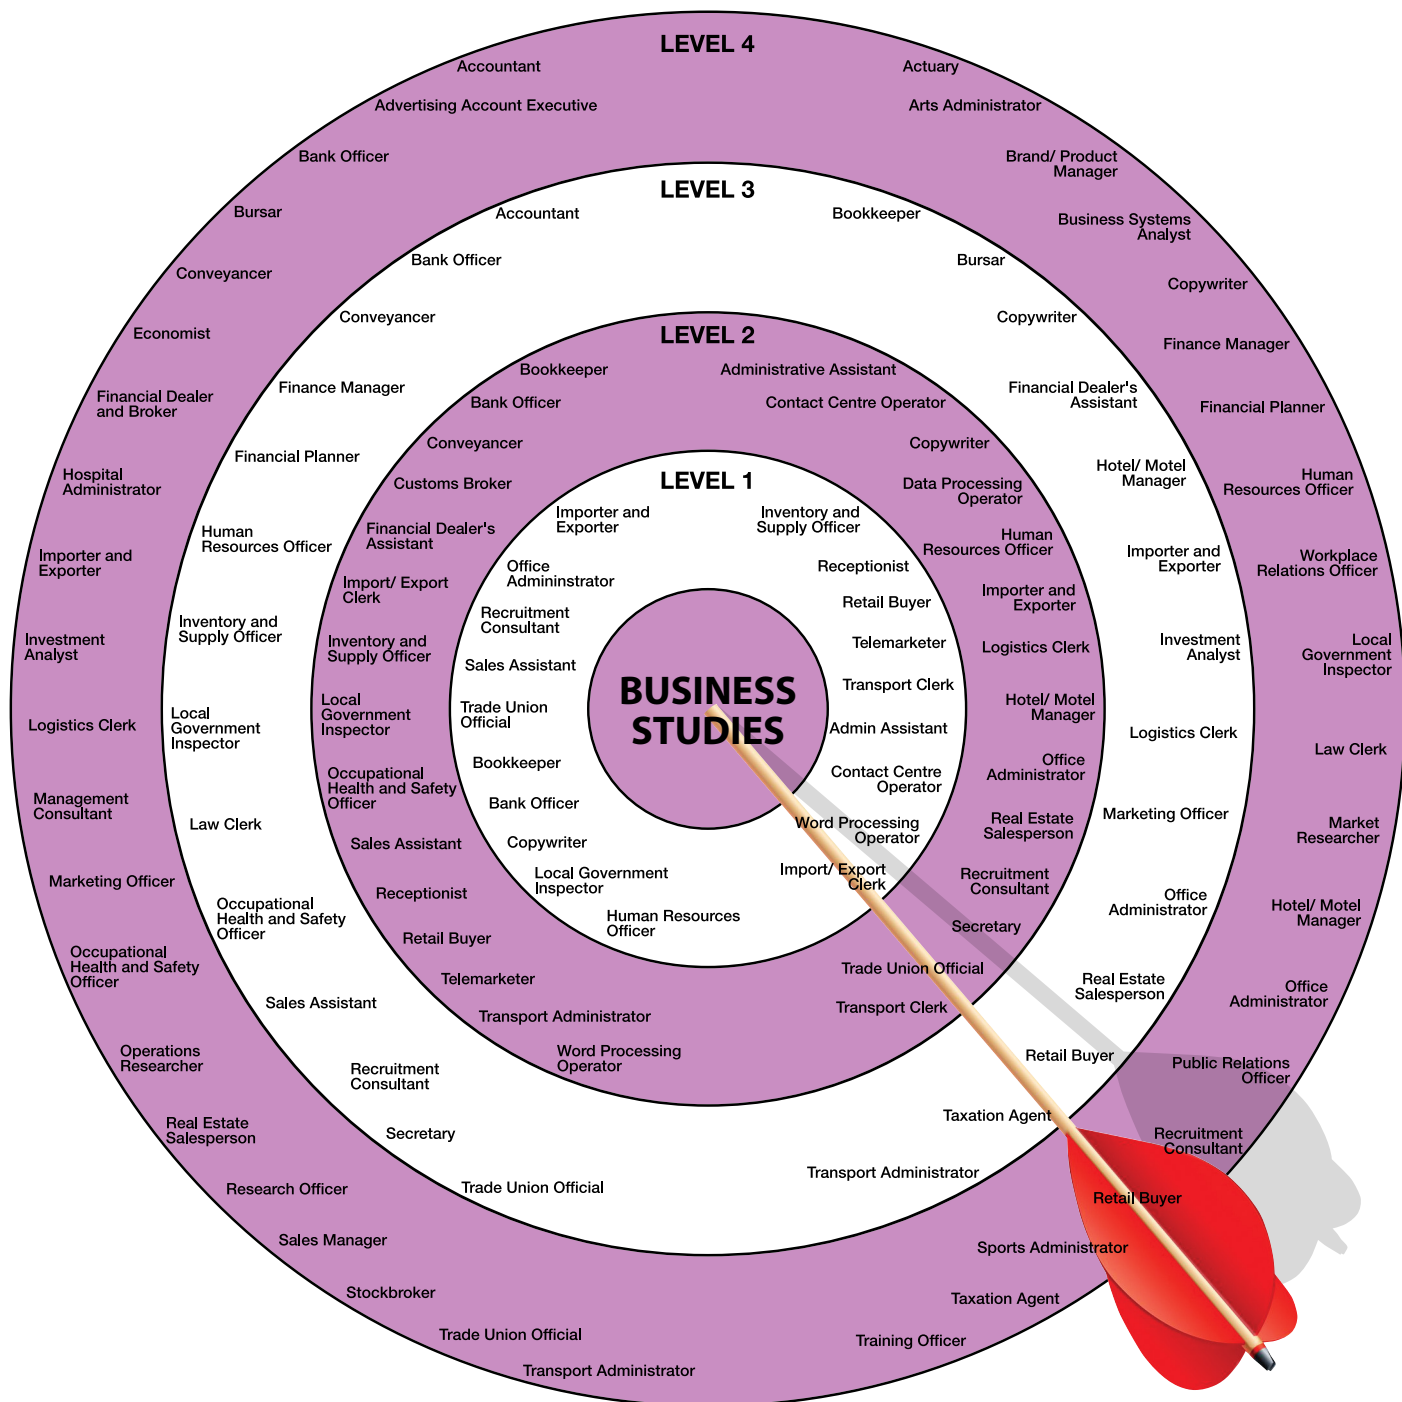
BUSINESS STUDIES

LEVEL 1

Importer and Exporter
Office Admininstrator
Recruitment Consultant
Sales Assistant
Trade Union Official
Bookkeeper
Bank Officer
Copywriter
Local Government Inspector
Human Resources Officer
Inventory and Supply Officer
Receptionist
Retail Buyer
Telemarketer
Transport Clerk
Admin Assistant
Contact Centre Operator
Word Processing Operator
Import/ Export Clerk

LEVEL 2

Bookkeeper
Bank Officer
Conveyancer
Customs Broker
Financial Dealer's Assistant
Import/ Export Clerk
Inventory and Supply Officer
Local Government Inspector
Occupational Health and Safety Officer
Sales Assistant
Receptionist
Retail Buyer
Telemarketer
Transport Administrator
Word Processing Operator
Administrative Assistant
Contact Centre Operator
Copywriter
Data Processing Operator
Human Resources Officer
Importer and Exporter
Logistics Clerk
Hotel/ Motel Manager
Office Administrator
Real Estate Salesperson
Recruitment Consultant
Secretary
Trade Union Official
Transport Clerk

LEVEL 3

Accountant
Bank Officer
Conveyancer
Finance Manager
Financial Planner
Human Resources Officer
Inventory and Supply Officer
Local Government Inspector
Law Clerk
Occupational Health and Safety Officer
Sales Assistant
Recruitment Consultant
Secretary
Trade Union Official
Bookkeeper
Bursar
Copywriter
Financial Dealer's Assistant
Hotel/ Motel Manager
Importer and Exporter
Investment Analyst
Logistics Clerk
Marketing Officer
Office Administrator
Real Estate Salesperson
Retail Buyer
Taxation Agent
Transport Administrator

LEVEL 4

Accountant
Advertising Account Executive
Bank Officer
Bursar
Conveyancer
Economist
Financial Dealer and Broker
Hospital Administrator
Importer and Exporter
Investment Analyst
Logistics Clerk
Management Consultant
Marketing Officer
Occupational Health and Safety Officer
Operations Researcher
Real Estate Salesperson
Research Officer
Sales Manager
Stockbroker
Trade Union Official
Transport Administrator
Actuary
Arts Administrator
Brand/ Product Manager
Business Systems Analyst
Copywriter
Finance Manager
Financial Planner
Human Resources Officer
Workplace Relations Officer
Local Government Inspector
Law Clerk
Market Researcher
Hotel/ Motel Manager
Office Administrator
Public Relations Officer
Recruitment Consultant
Retail Buyer
Sports Administrator
Taxation Agent
Training Officer